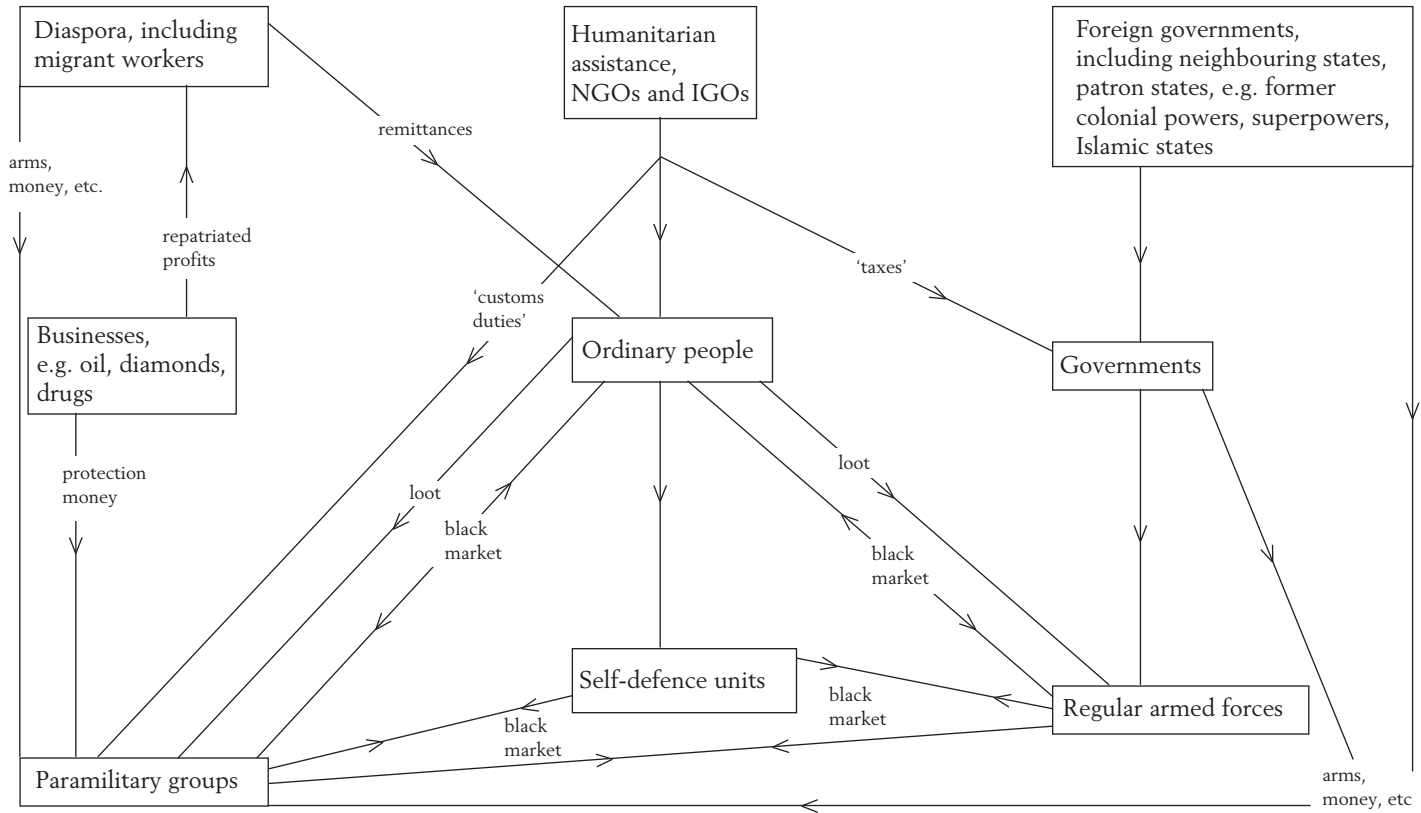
Diaspora, including migrant workers

Humanitarian assistance, NGOs and IGOs

Foreign governments, including neighbouring states, patron states, e.g. former colonial powers, superpowers, Islamic states

remittances

arms, money, etc.

repatriated profits

'taxes'

'customs duties'

Businesses, e.g. oil, diamonds, drugs

Ordinary people

Governments

protection money

loot

loot

black market

black market

Self-defence units

black market

Regular armed forces

black market

Paramilitary groups

arms, money, etc